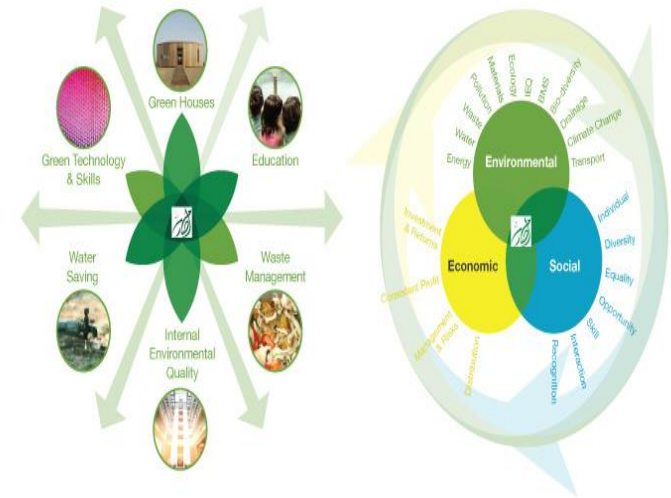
Green Houses

Education

Green Technology & Skills

Waste Management

Water Saving

Internal Environmental Quality

Energy
Water
Waste
Pollution
Materials
Ecology
IEQ
BMS
Bio-diversity
Drainage
Climate Change
Transport

Environmental

Economic

Social

Investment & Returns
Consistent Profit
Management & Risks
Distribution

Individual
Diversity
Equality
Opportunity
Skill
Interaction
Recognition